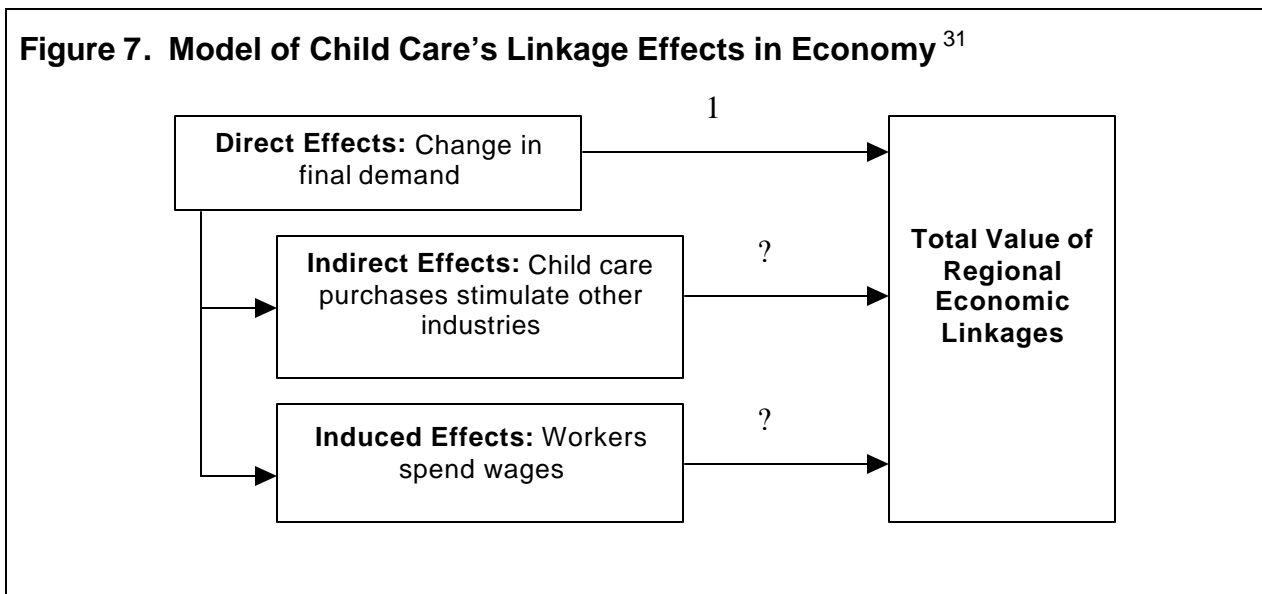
Figure 7. Model of Child Care's Linkage Effects in Economy $^{31}$

Direct Effects: Change in final demand

1

Indirect Effects: Child care purchases stimulate other industries

?

Induced Effects: Workers spend wages

?

Total Value of Regional Economic Linkages